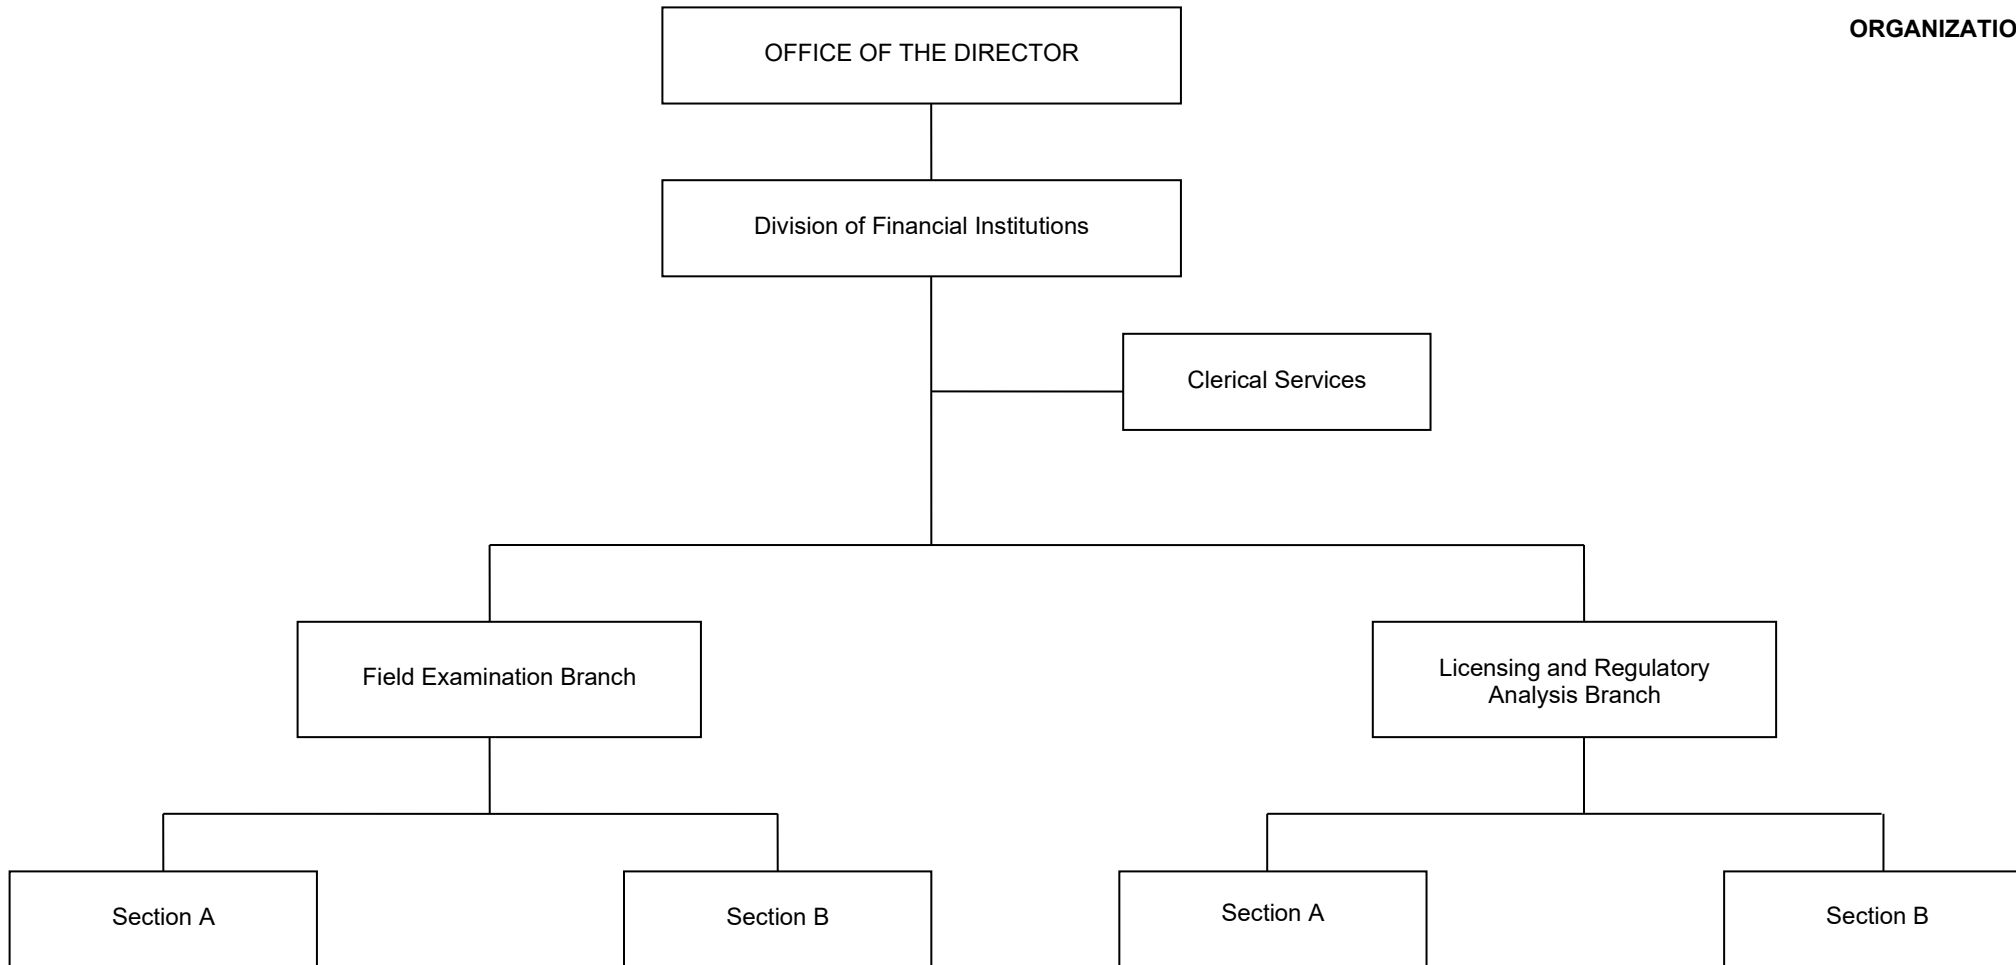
ORGANIZATIO

OFFICE OF THE DIRECTOR

Division of Financial Institutions

Clerical Services

Field Examination Branch

Licensing and Regulatory Analysis Branch

Section A

Section B

Section A

Section B